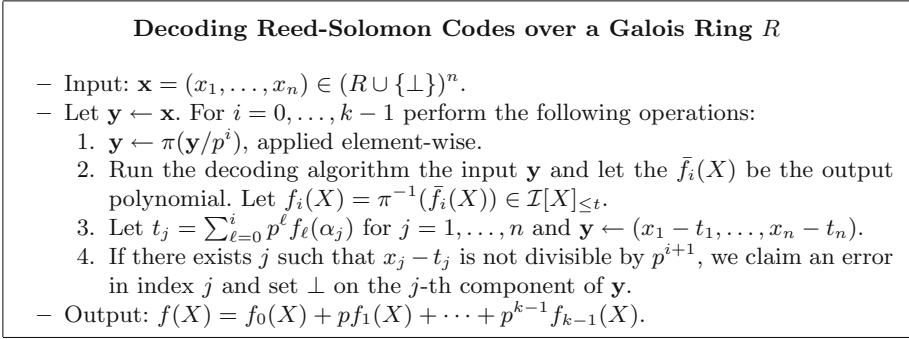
**Decoding Reed-Solomon Codes over a Galois Ring $R$**

– Input: $\mathbf{x} = (x_1, \ldots, x_n) \in (R \cup \{\perp\})^n$.

– Let $\mathbf{y} \leftarrow \mathbf{x}$. For $i = 0, \ldots, k-1$ perform the following operations:

1. $\mathbf{y} \leftarrow \pi(\mathbf{y}/p^i)$, applied element-wise.
2. Run the decoding algorithm the input $\mathbf{y}$ and let the $\bar{f}_i(X)$ be the output polynomial. Let $f_i(X) = \pi^{-1}(\bar{f}_i(X)) \in \mathcal{I}[X]_{\leq t}$.
3. Let $t_j = \sum_{\ell=0}^{i} p^\ell f_\ell(\alpha_j)$ for $j = 1, \ldots, n$ and $\mathbf{y} \leftarrow (x_1 - t_1, \ldots, x_n - t_n)$.
4. If there exists $j$ such that $x_j - t_j$ is not divisible by $p^{i+1}$, we claim an error in index $j$ and set $\perp$ on the $j$-th component of $\mathbf{y}$.

– Output: $f(X) = f_0(X) + pf_1(X) + \cdots + p^{k-1} f_{k-1}(X)$.